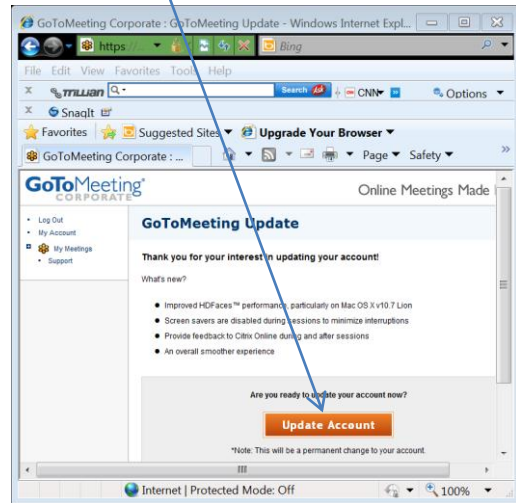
GoToMeeting Corporate : GoToMeeting Update - Windows Internet Expl...

https://

Bing

File Edit View Favorites Tools Help

mwan

Search

CNN

Options

SnagIt

Favorites

Suggested Sites

Upgrade Your Browser

GoToMeeting Corporate : ...

Page

Safety

GoToMeeting CORPORATE

Online Meetings Made

• Log Out
• My Account
My Meetings
• Support

GoToMeeting Update

Thank you for your interest in updating your account!

What's new?

• Improved HDFaces™ performance, particularly on Mac OS X v10.7 Lion
• Screen savers are disabled during sessions to minimize interruptions
• Provide feedback to Citrix Online during and after sessions
• An overall smoother experience

Are you ready to update your account now?

Update Account

*Note: This will be a permanent change to your account.

Internet | Protected Mode: Off

100%